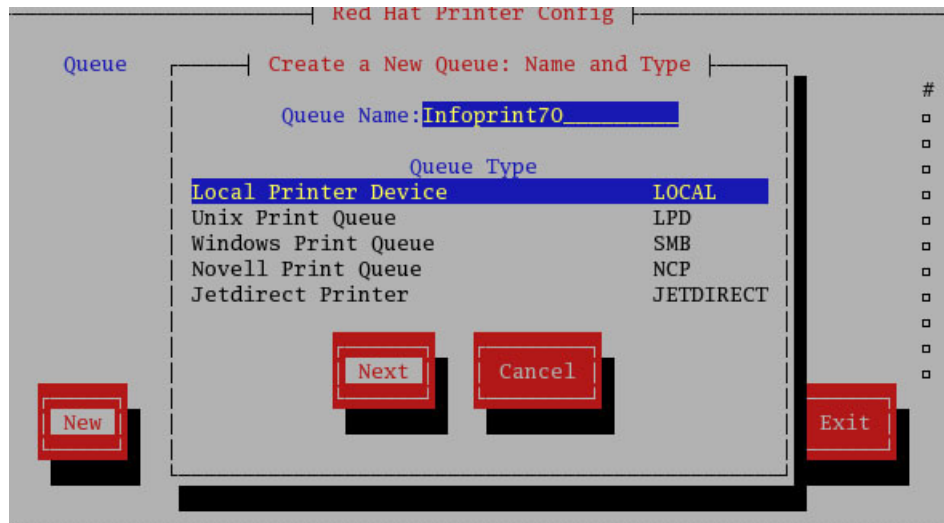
Red Hat Printer Config

Queue

Create a New Queue: Name and Type

Queue Name: Infoprint70________

Queue Type

| | |
|---|---|
| Local Printer Device | LOCAL |
| Unix Print Queue | LPD |
| Windows Print Queue | SMB |
| Novell Print Queue | NCP |
| Jetdirect Printer | JETDIRECT |

Next

Cancel

New

Exit

#